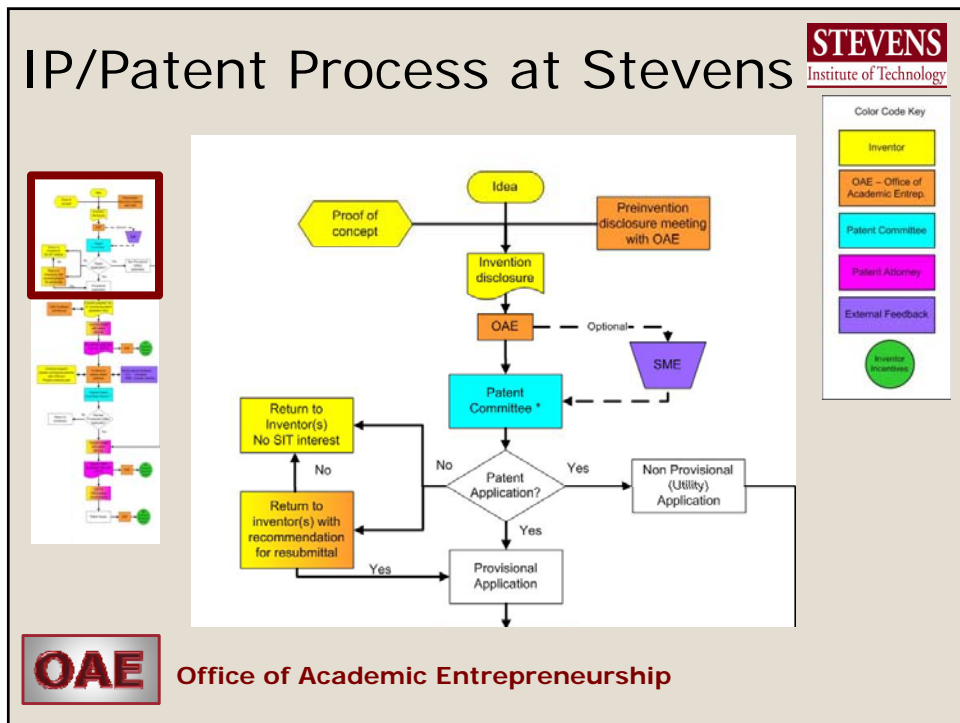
IP/Patent Process at Stevens

STEVENS
Institute of Technology

Color Code Key

Inventor

OAE – Office of Academic Entrep.

Patent Committee

Patent Attorney

External Feedback

Inventor Incentives

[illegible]

Idea

Proof of concept

Preinvention disclosure meeting with OAE

Invention disclosure

OAE

Optional

SME

Patent Committee *

Return to Inventor(s) No SIT interest

No

No

Patent Application?

Yes

Non Provisional (Utility) Application

Return to inventor(s) with recommendation for resubmittal

Yes

Yes

Provisional Application

OAE

Office of Academic Entrepreneurship